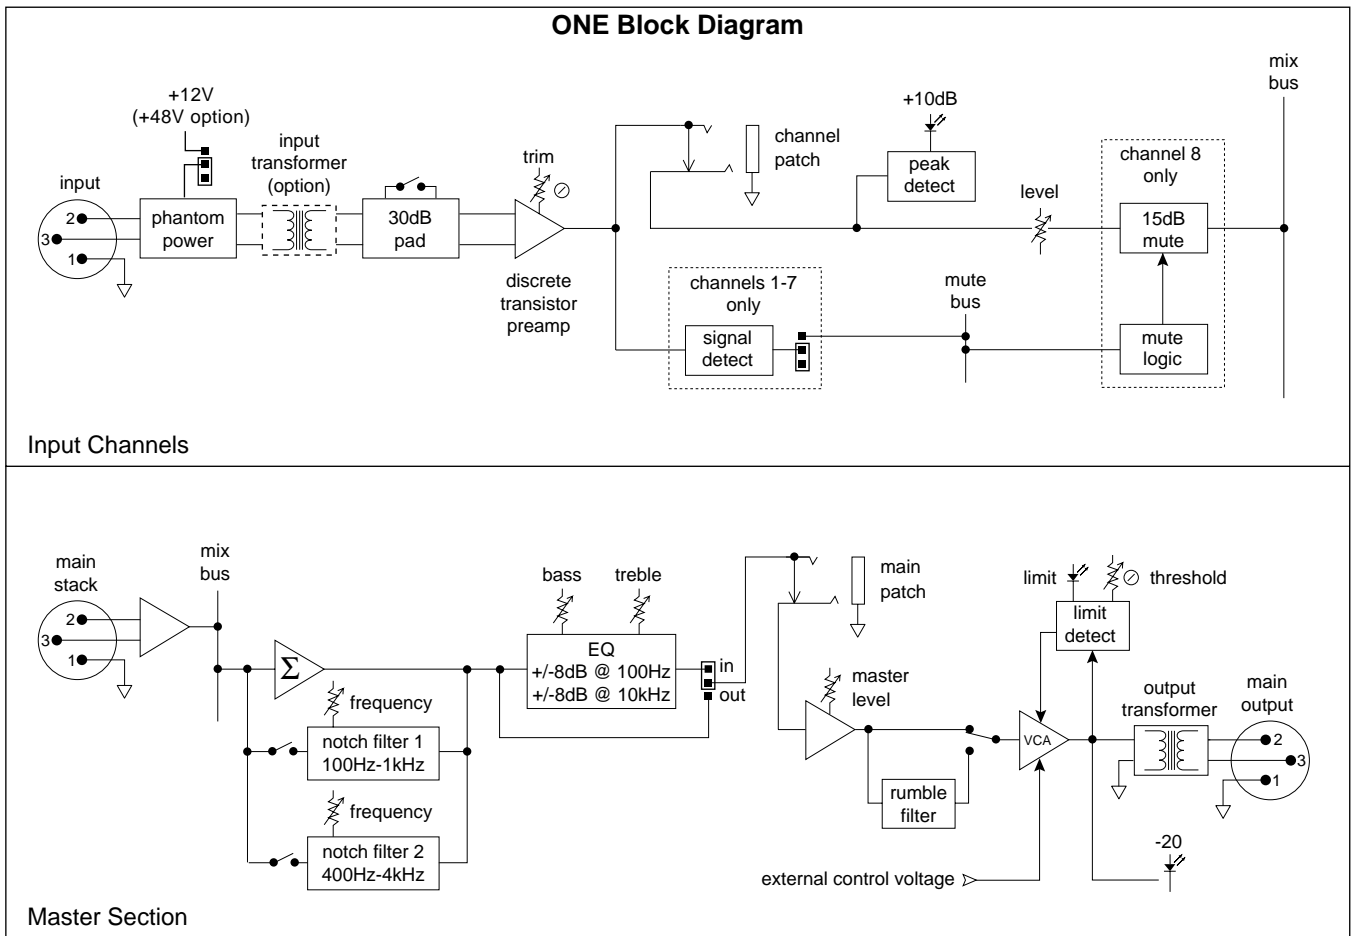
ONE Block Diagram

+12V
(+48V option)

input

2
3
1

phantom power

input transformer (option)

30dB pad

trim

discrete transistor preamp

channel patch

+10dB

peak detect

level

channel 8 only

15dB mute

mix bus

channels 1-7 only

signal detect

mute bus

mute logic

Input Channels

main stack

2
3
1

mix bus

$\Sigma$

frequency

notch filter 1
100Hz-1kHz

frequency

notch filter 2
400Hz-4kHz

bass

treble

EQ
+/-8dB @ 100Hz
+/-8dB @ 10kHz

in
out

main patch

master level

rumble filter

external control voltage

limit

threshold

limit detect

VCA

output transformer

main output

2
3
1

-20

Master Section